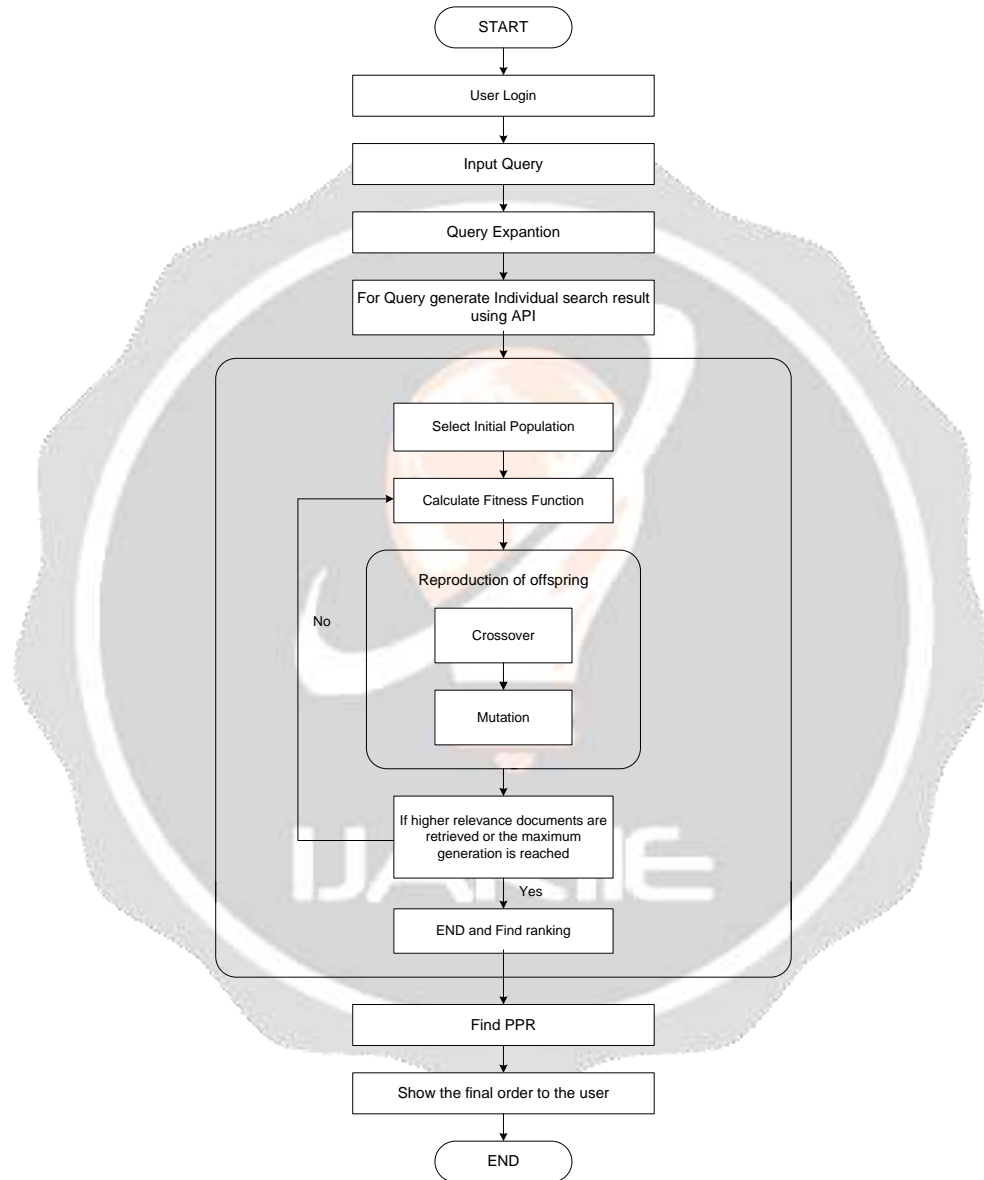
START

User Login

Input Query

Query Expantion

For Query generate Individual search result using API

Select Initial Population

Calculate Fitness Function

Reproduction of offspring

No

Crossover

Mutation

If higher relevance documents are retrieved or the maximum generation is reached

Yes

END and Find ranking

Find PPR

Show the final order to the user

END

IJARIIE